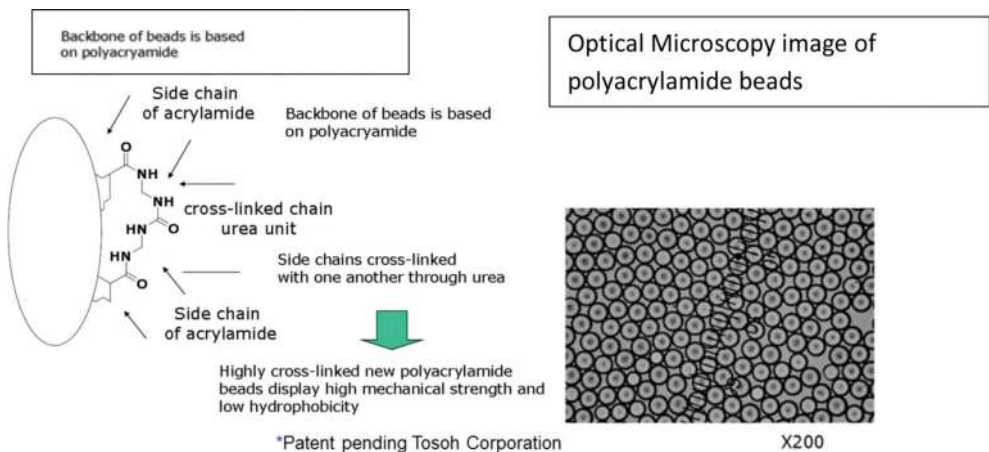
Backbone of beads is based on polyacryamide

Optical Microscopy image of polyacrylamide beads

Side chain of acrylamide

Backbone of beads is based on polyacryamide

O

NH

NH

cross-linked chain urea unit

HN

O

HN

Side chains cross-linked with one another through urea

O

Side chain of acrylamide

Highly cross-linked new polyacrylamide beads display high mechanical strength and low hydrophobicity

*Patent pending Tosoh Corporation

X200